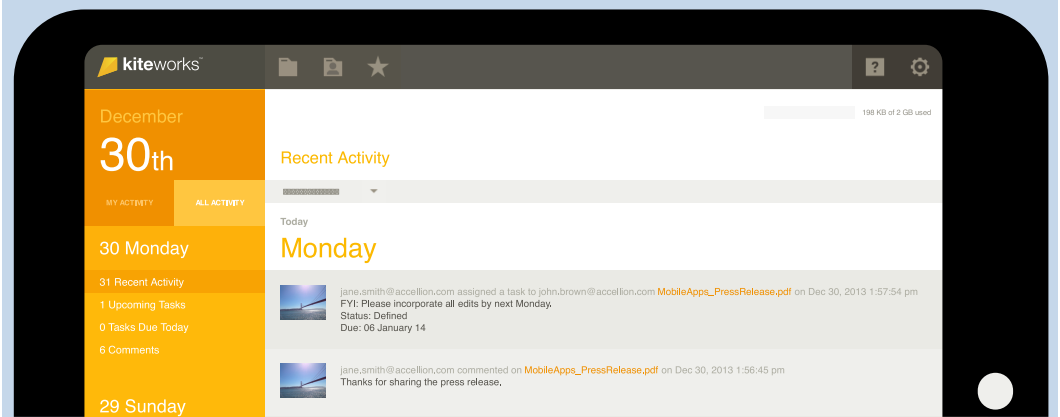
kiteworks™

198 KB of 2 GB used

December

30th

MY ACTIVITY

ALL ACTIVITY

30 Monday

31 Recent Activity

1 Upcoming Tasks

0 Tasks Due Today

6 Comments

29 Sunday

Recent Activity

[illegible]

Today

Monday

jane.smith@accellion.com assigned a task to john.brown@accellion.com MobileApps_PressRelease.pdf on Dec 30, 2013 1:57:54 pm
FYI: Please incorporate all edits by next Monday.
Status: Defined
Due: 06 January 14

jane.smith@accellion.com commented on MobileApps_PressRelease.pdf on Dec 30, 2013 1:56:45 pm
Thanks for sharing the press release.